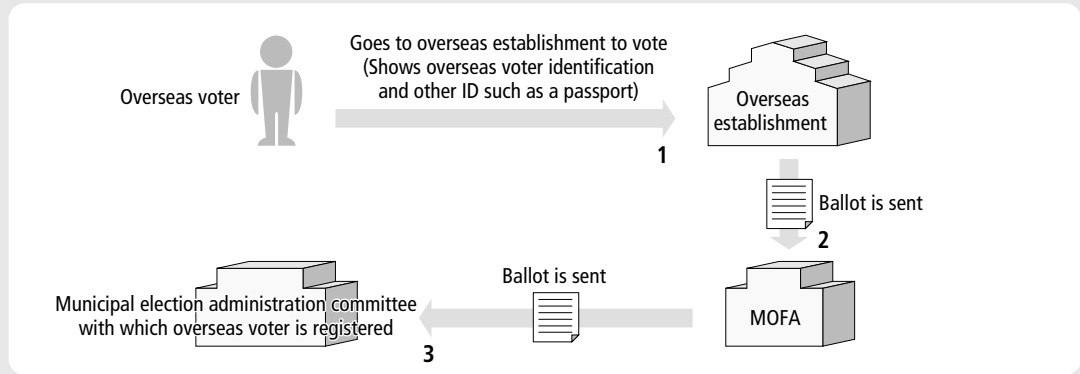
Overseas voter

Goes to overseas establishment to vote (Shows overseas voter identification and other ID such as a passport)

Overseas establishment

1

Ballot is sent

2

MOFA

Ballot is sent

Municipal election administration committee with which overseas voter is registered

3